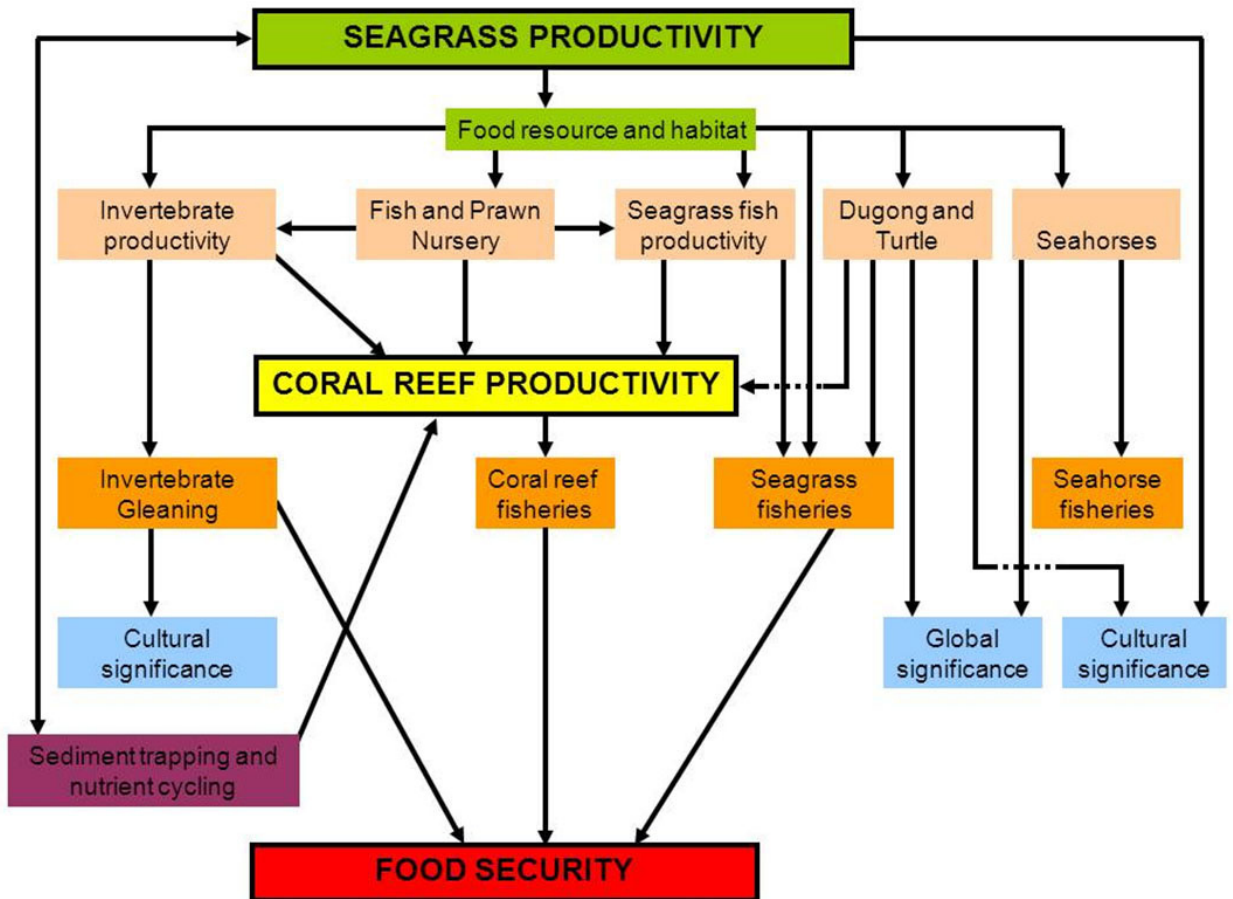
SEAGRASS PRODUCTIVITY

Food resource and habitat

Invertebrate productivity

Fish and Prawn Nursery

Seagrass fish productivity

Dugong and Turtle

Seahorses

CORAL REEF PRODUCTIVITY

Invertebrate Gleaning

Coral reef fisheries

Seagrass fisheries

Seahorse fisheries

Cultural significance

Global significance

Cultural significance

Sediment trapping and nutrient cycling

FOOD SECURITY